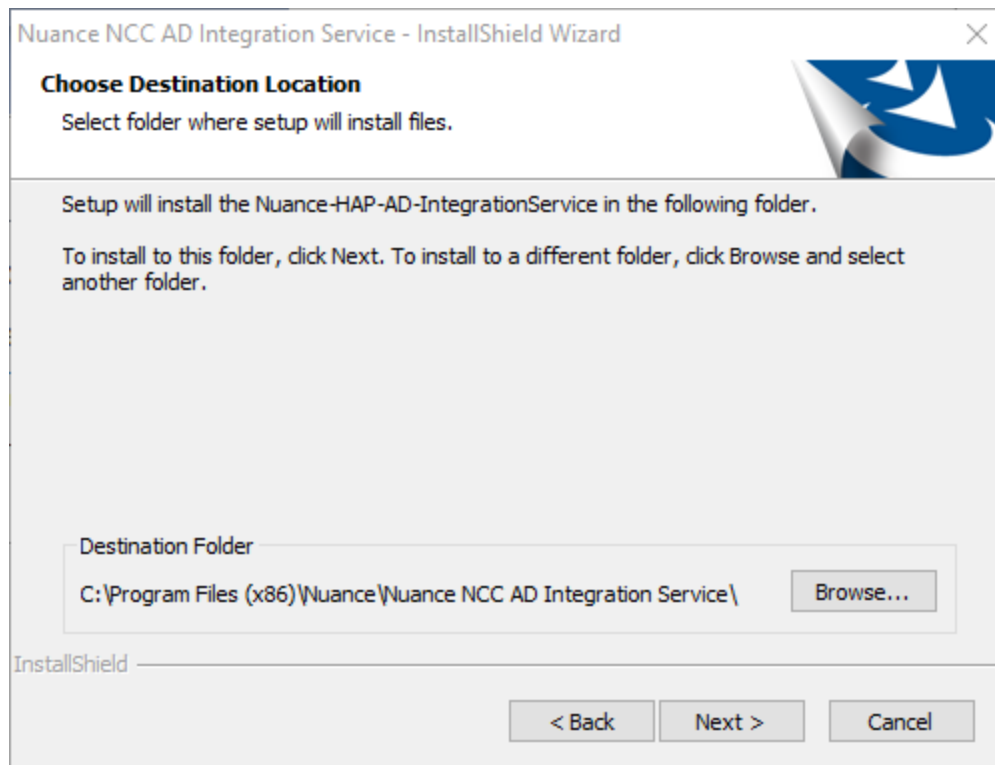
Nuance NCC AD Integration Service - InstallShield Wizard

Choose Destination Location

Select folder where setup will install files.

Setup will install the Nuance-HAP-AD-IntegrationService in the following folder.

To install to this folder, click Next. To install to a different folder, click Browse and select another folder.

Destination Folder

C:\Program Files (x86)\Nuance\Nuance NCC AD Integration Service\

Browse...

InstallShield

< Back

Next >

Cancel